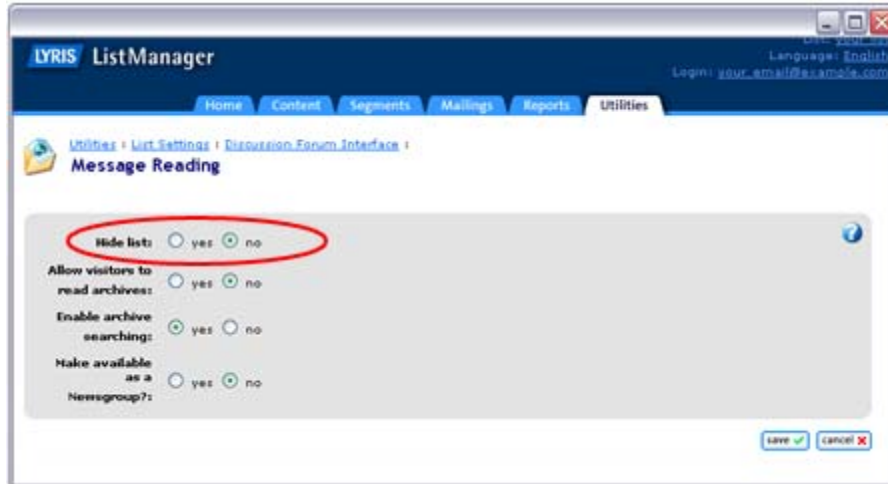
LYRIS ListManager

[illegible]
Language: English
Login: your.email@example.com

Home Content Segments Mailings Reports Utilities

Utilities : List Settings : Discussion Forum Interface :
Message Reading

Hide list: yes no

Allow visitors to read archives: yes no

Enable archive searching: yes no

Make available as a Newsgroup?: yes no

save cancel